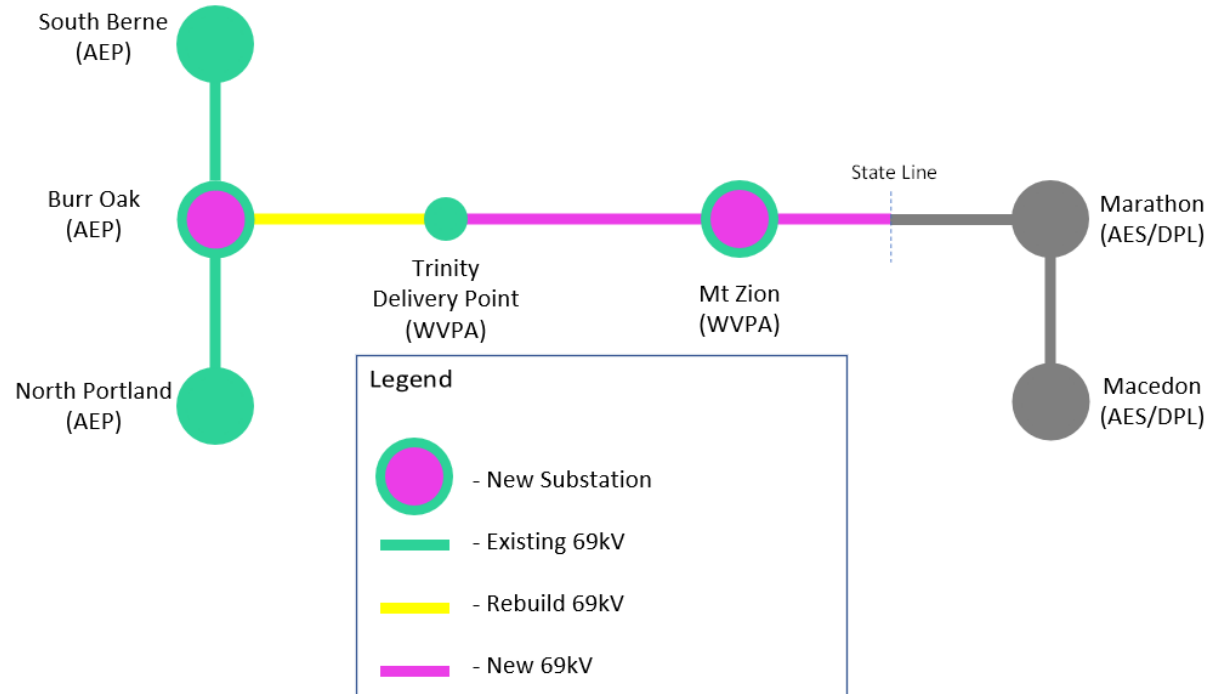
South Berne
(AEP)

Burr Oak
(AEP)

Trinity
Delivery Point
(WVPA)

Mt Zion
(WVPA)

State Line

Marathon
(AES/DPL)

Macedon
(AES/DPL)

North Portland
(AEP)

Legend

- New Substation

- Existing 69kV

- Rebuild 69kV

- New 69kV